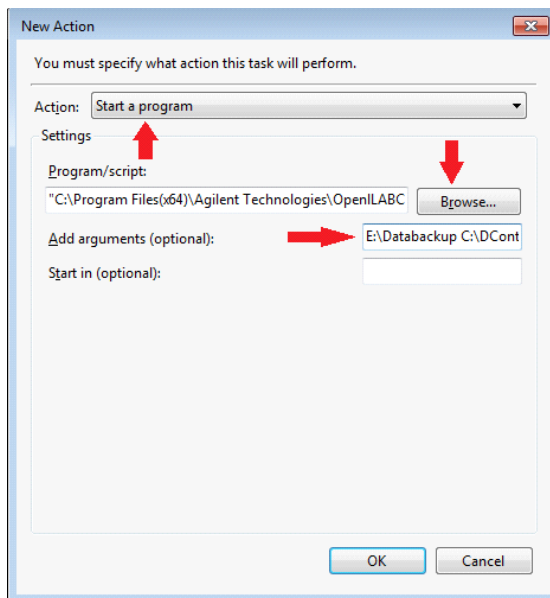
New Action

You must specify what action this task will perform.

Action: Start a program

Settings

Program/script:

"C:\Program Files(x64)\Agilent Technologies\OpenILABC

Browse...

Add arguments (optional):

E:\Databackup C:\DCont

Start in (optional):

OK

Cancel